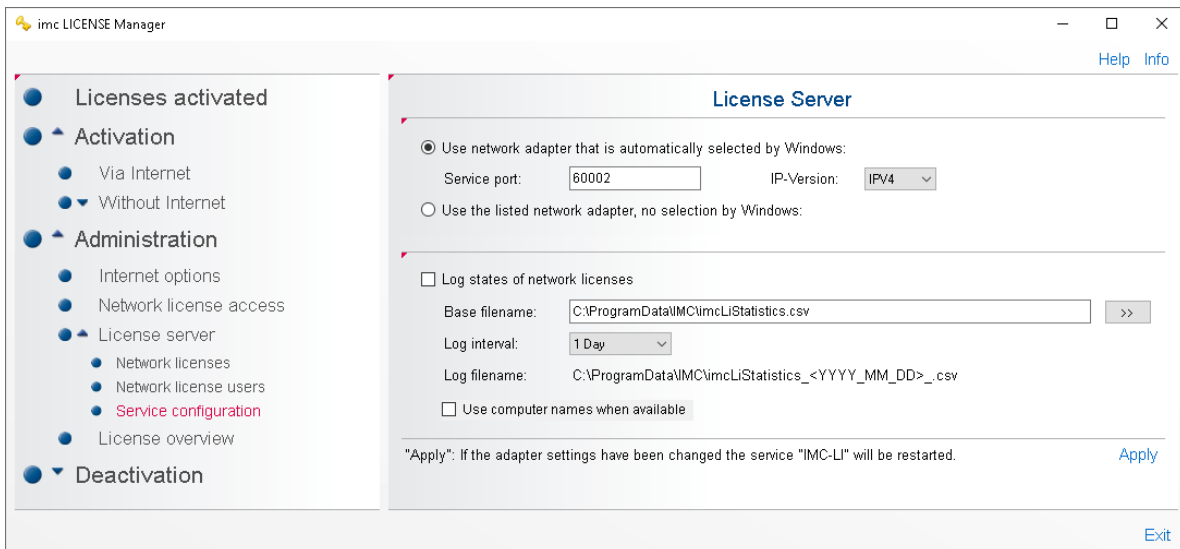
imc LICENSE Manager

Help Info

Licenses activated
Activation
Via Internet
Without Internet
Administration
Internet options
Network license access
License server
Network licenses
Network license users
Service configuration
License overview
Deactivation

License Server

Use network adapter that is automatically selected by Windows:
Service port: 60002 IP-Version: IPV4
Use the listed network adapter, no selection by Windows:

Log states of network licenses
Base filename: C:\ProgramData\IMC\imcLiStatistics.csv >>
Log interval: 1 Day
Log filename: C:\ProgramData\IMC\imcLiStatistics_<YYYY_MM_DD>_.csv
Use computer names when available

"Apply": If the adapter settings have been changed the service "IMC-LI" will be restarted. Apply

Exit